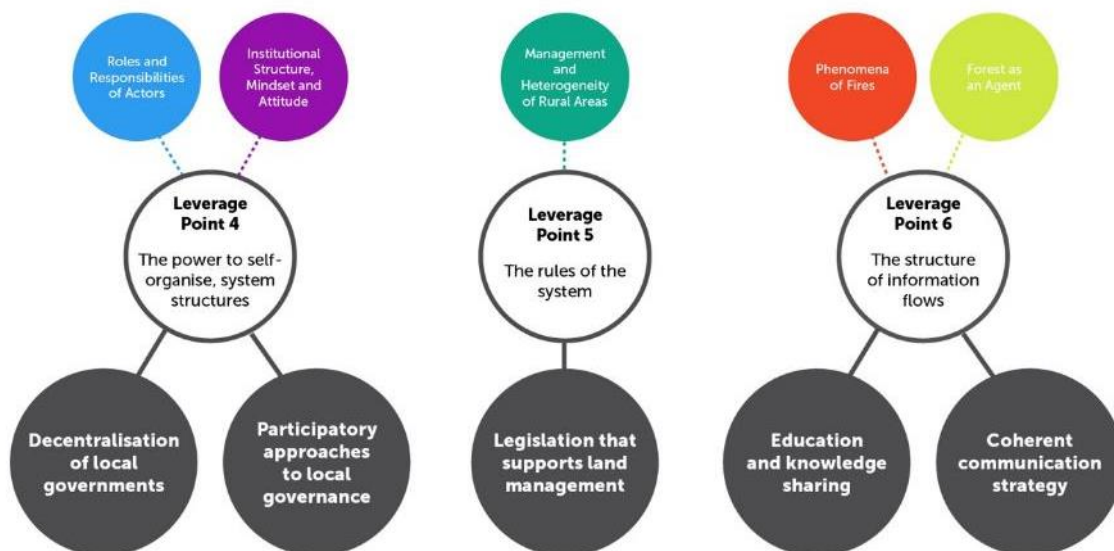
Roles and Responsibilities of Actors

Institutional Structure, Mindset and Attitude

Leverage Point 4

The power to self-organise, system structures

Decentralisation of local governments

Participatory approaches to local governance

Management and Heterogeneity of Rural Areas

Leverage Point 5

The rules of the system

Legislation that supports land management

Phenomena of Fires

Forest as an Agent

Leverage Point 6

The structure of information flows

Education and knowledge sharing

Coherent communication strategy